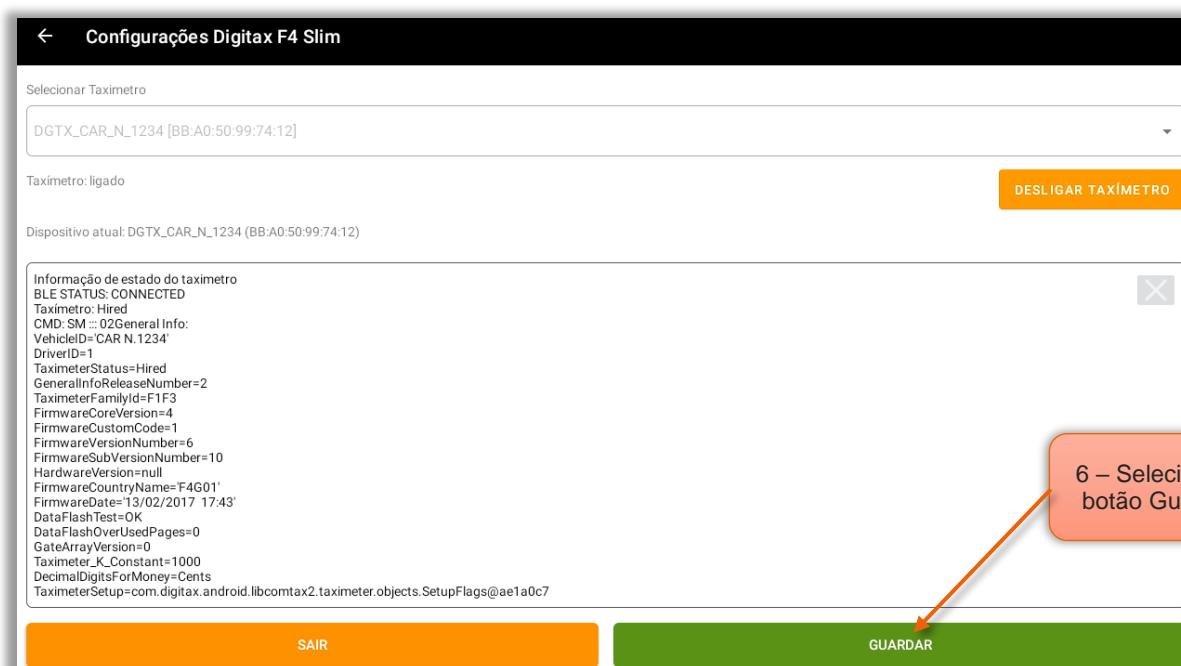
← Configurações Digitax F4 Slim

Selecionar Taximetro

DGTX_CAR_N_1234 [BB:A0:50:99:74:12]

Taxímetro: ligado

DESLIGAR TAXÍMETRO

Dispositivo atual: DGTX_CAR_N_1234 (BB:A0:50:99:74:12)

Informação de estado do taximetro
BLE STATUS: CONNECTED
Taxímetro: Hired
CMD: SM ::: 02General Info:
VehicleID='CAR N.1234'
DriverID=1
TaximeterStatus=Hired
GeneralInfoReleaseNumber=2
TaximeterFamilyId=F1F3
FirmwareCoreVersion=4
FirmwareCustomCode=1
FirmwareVersionNumber=6
FirmwareSubVersionNumber=10
HardwareVersion=null
FirmwareCountryName='F4G01'
FirmwareDate='13/02/2017 17:43'
DataFlashTest=OK
DataFlashOverUsedPages=0
GateArrayVersion=0
Taximeter_K_Constant=1000
DecimalDigitsForMoney=Cents
TaximeterSetup=com.digitax.android.libcomtax2.taximeter.objects.SetupFlags@ae1a0c7

6 – Seleci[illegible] botão Gu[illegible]

SAIR

GUARDAR